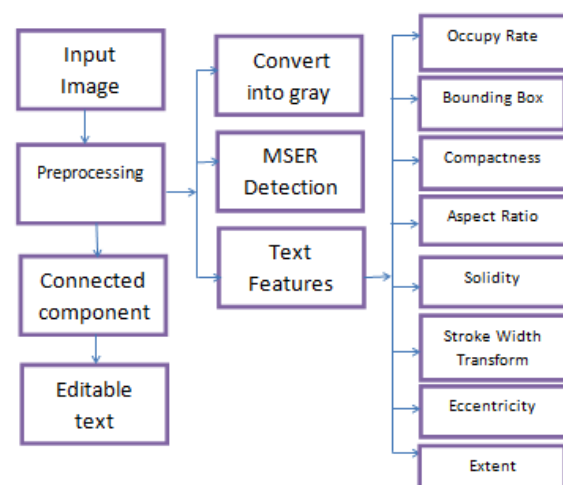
Input Image

Preprocessing

Connected component

Editable text

Convert into gray

MSER Detection

Text Features

Occupy Rate

Bounding Box

Compactness

Aspect Ratio

Solidity

Stroke Width Transform

Eccentricity

Extent